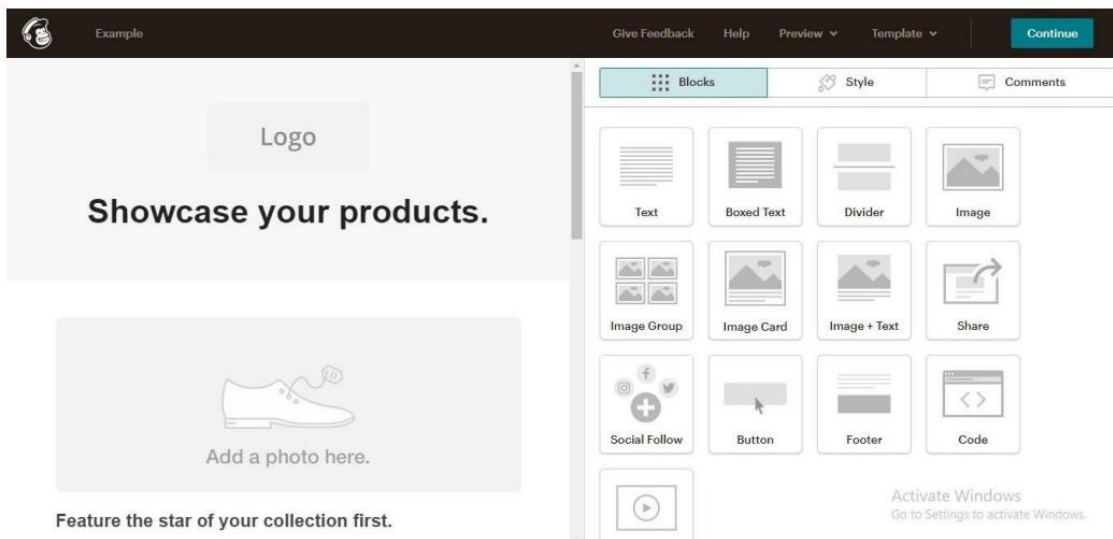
Example

Give Feedback Help Preview Template Continue

Logo

Showcase your products.

Add a photo here.

Feature the star of your collection first.

Blocks Style Comments

Text
Boxed Text
Divider
Image
Image Group
Image Card
Image + Text
Share
Social Follow
Button
Footer
Code

Activate Windows
Go to Settings to activate Windows.